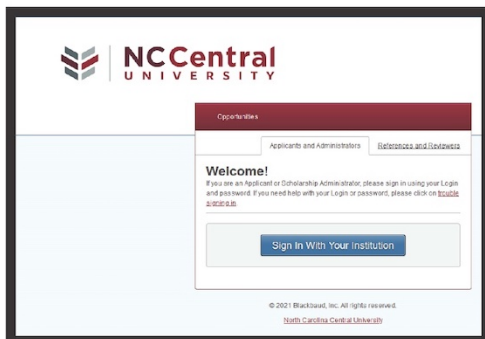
NC Central
UNIVERSITY

Opportunities

Applicants and Administrators

References and Reviewers

Welcome!

If you are an Applicant or Scholarship Administrator, please sign in using your Login and password. If you need help with your Login or password, please click on trouble signing in.

Sign In With Your Institution

© 2021 Blackbaud, Inc. All rights reserved.

North Carolina Central University